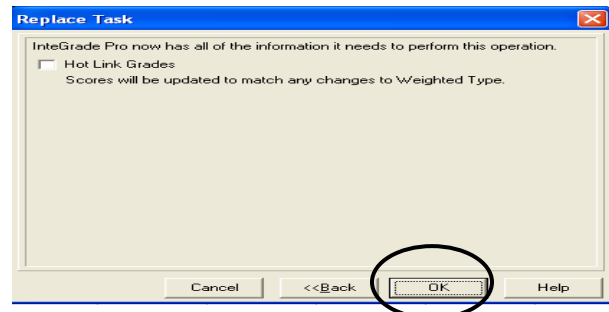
Replace Task

InteGrade Pro now has all of the information it needs to perform this operation.

Hot Link Grades

Scores will be updated to match any changes to Weighted Type.

Cancel

<<Back

OK

Help